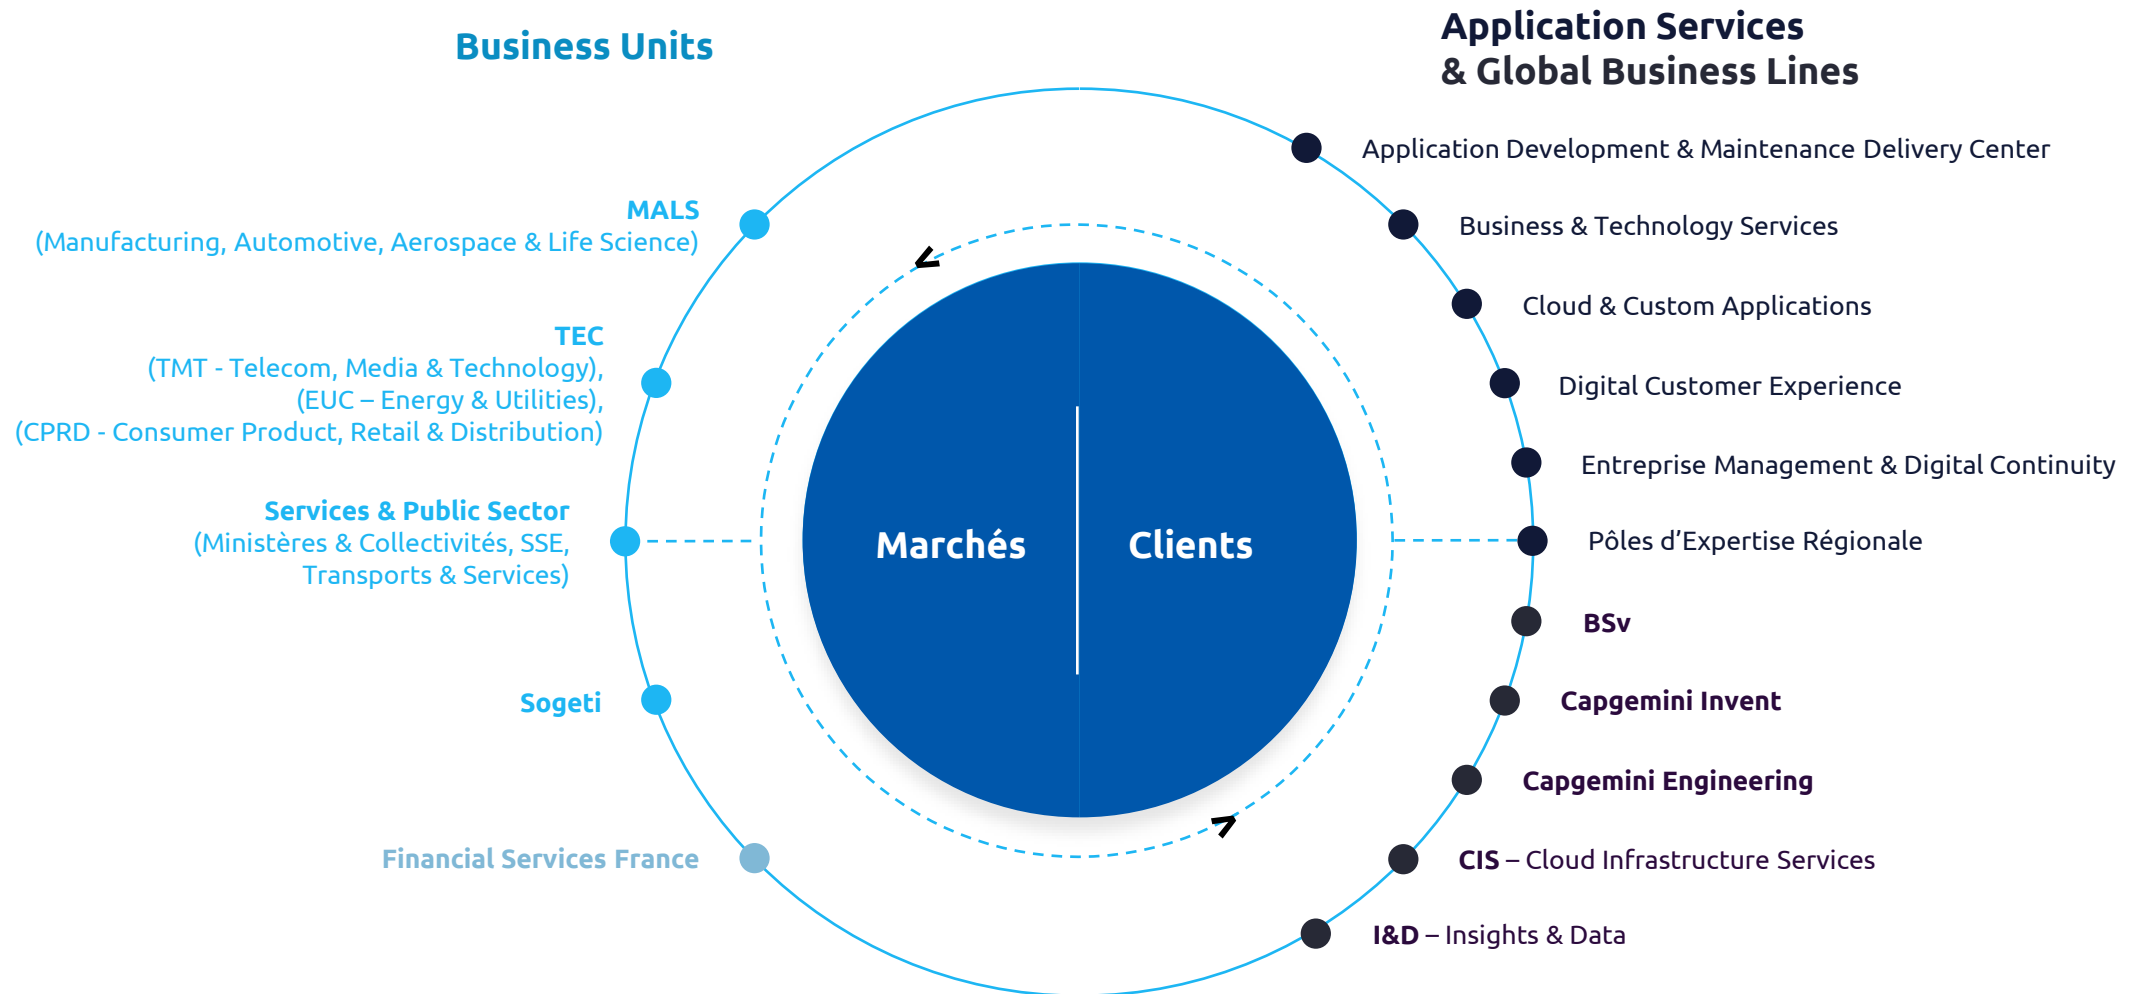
Business Units

Application Services & Global Business Lines

MALS
(Manufacturing, Automotive, Aerospace & Life Science)

TEC
(TMT - Telecom, Media & Technology),
(EUC – Energy & Utilities),
(CPRD - Consumer Product, Retail & Distribution)

Services & Public Sector
(Ministères & Collectivités, SSE, Transports & Services)

Sogeti

Financial Services France

Marchés

Clients

Application Development & Maintenance Delivery Center

Business & Technology Services

Cloud & Custom Applications

Digital Customer Experience

Entreprise Management & Digital Continuity

Pôles d'Expertise Régionale

BSv

Capgemini Invent

Capgemini Engineering

CIS – Cloud Infrastructure Services

I&D – Insights & Data